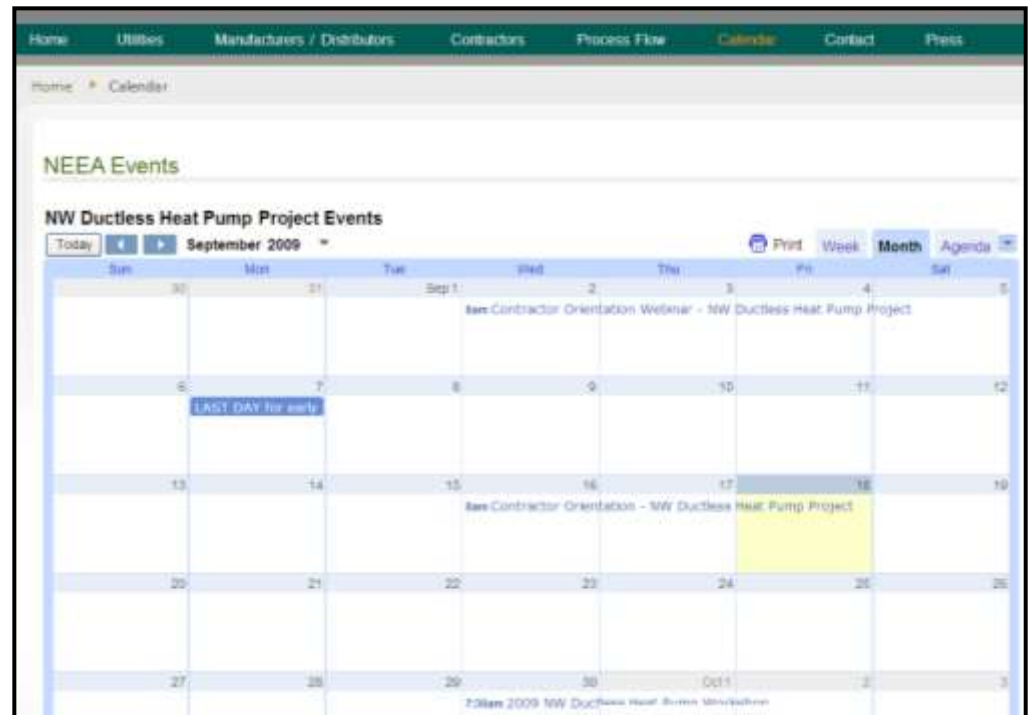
Home Utilities Manufacturers / Distributors Contractors Process Flow Calendar Contact Press

Home » Calendar

NEEA Events

NW Ductless Heat Pump Project Events

Today September 2009 Print Week Month Agenda

| Sun | Mon | Tue | Wed | Thu | Fri | Sat |
|---|---|---|---|---|---|---|
| 30 | 31 | Sep 1 | 2 8am Contractor Orientation Webinar - NW Ductless Heat Pump Project | 3 | 4 | 5 |
| 6 | 7 LAST DAY for early | 8 | 9 | 10 | 11 | 12 |
| 13 | 14 | 15 | 16 8am Contractor Orientation - NW Ductless Heat Pump Project | 17 | 18 | 19 |
| 20 | 21 | 22 | 23 | 24 | 25 | 26 |
| 27 | 28 | 29 | 30 7:30am 2009 NW Ductless Heat Pump Workshop | Oct 1 | 2 | 3 |